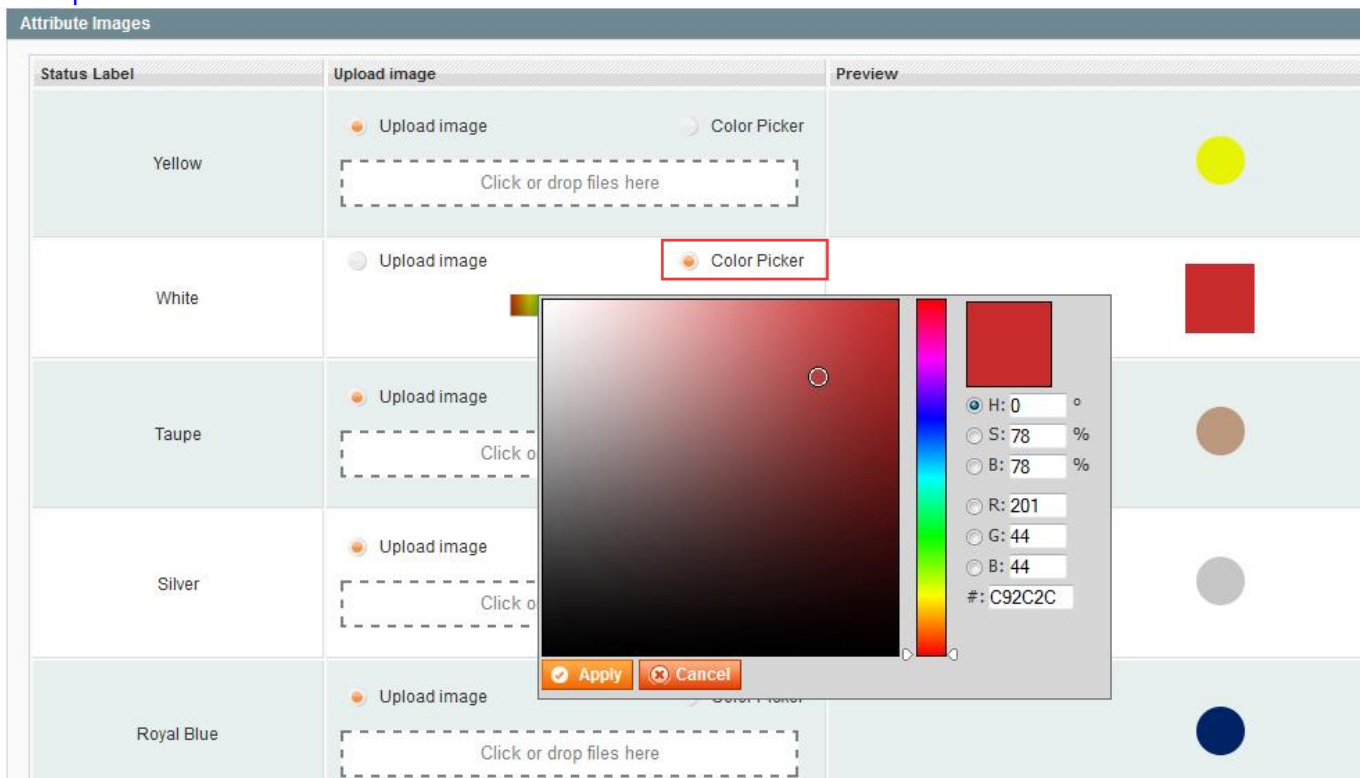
Attribute Images

| Status Label | Upload image | Preview |
|---|---|---|
| Yellow | Upload image Color Picker Click or drop files here | |
| White | Upload image Color Picker | |
| Taupe | Upload image Click o | |
| Silver | Upload image Click o | |
| Royal Blue | Upload image Click or drop files here | |

H: 0 °
S: 78 %
B: 78 %
R: 201
G: 44
B: 44
#: C92C2C

Apply
Cancel